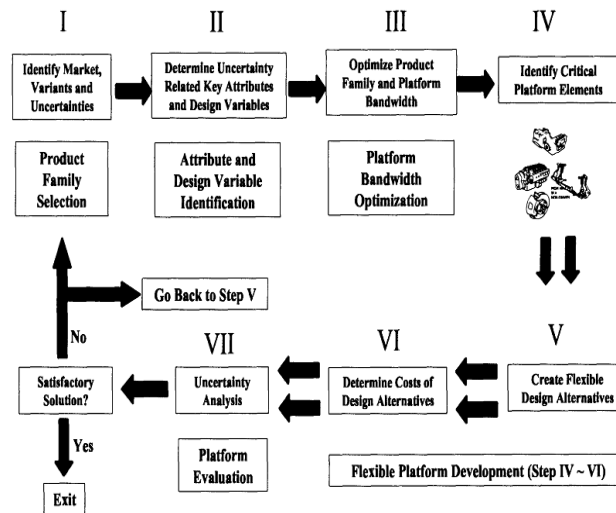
I

Identify Market, Variants and Uncertainties

Product Family Selection

II

Determine Uncertainty Related Key Attributes and Design Variables

Attribute and Design Variable Identification

III

Optimize Product Family and Platform Bandwidth

Platform Bandwidth Optimization

IV

Identify Critical Platform Elements

Go Back to Step V

No

V

Create Flexible Design Alternatives

VI

Determine Costs of Design Alternatives

VII

Uncertainty Analysis

Satisfactory Solution?

Yes

Exit

Platform Evaluation

Flexible Platform Development (Step IV ~ VI)